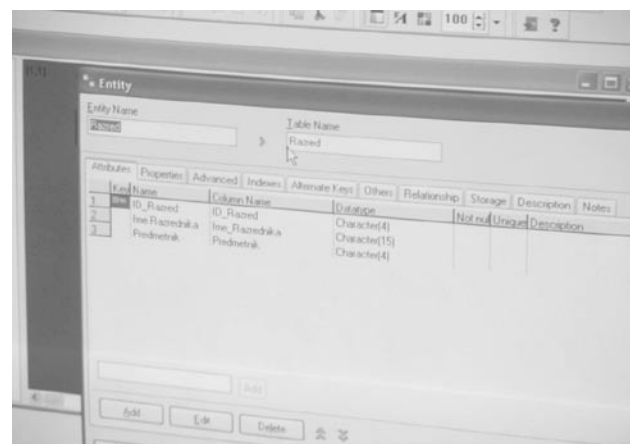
100

Entity

Entity Name
Razred

Table Name
Razred

Attributes | Properties | Advanced | Indexes | Alternate Keys | Others | Relationship | Storage | Description | Notes

| | Key | Name | Column Name | Datatype | Not null | Unique | Description |
|---|---|---|---|---|---|---|---|
| 1 | | ID_Razred | ID_Razred | Character(4) | | | |
| 2 | | Ime Razrednika | Ime_Razrednika | Character(15) | | | |
| 3 | | Predmetnik | Predmetnik | Character(4) | | | |

Add

Add | Edit | Delete